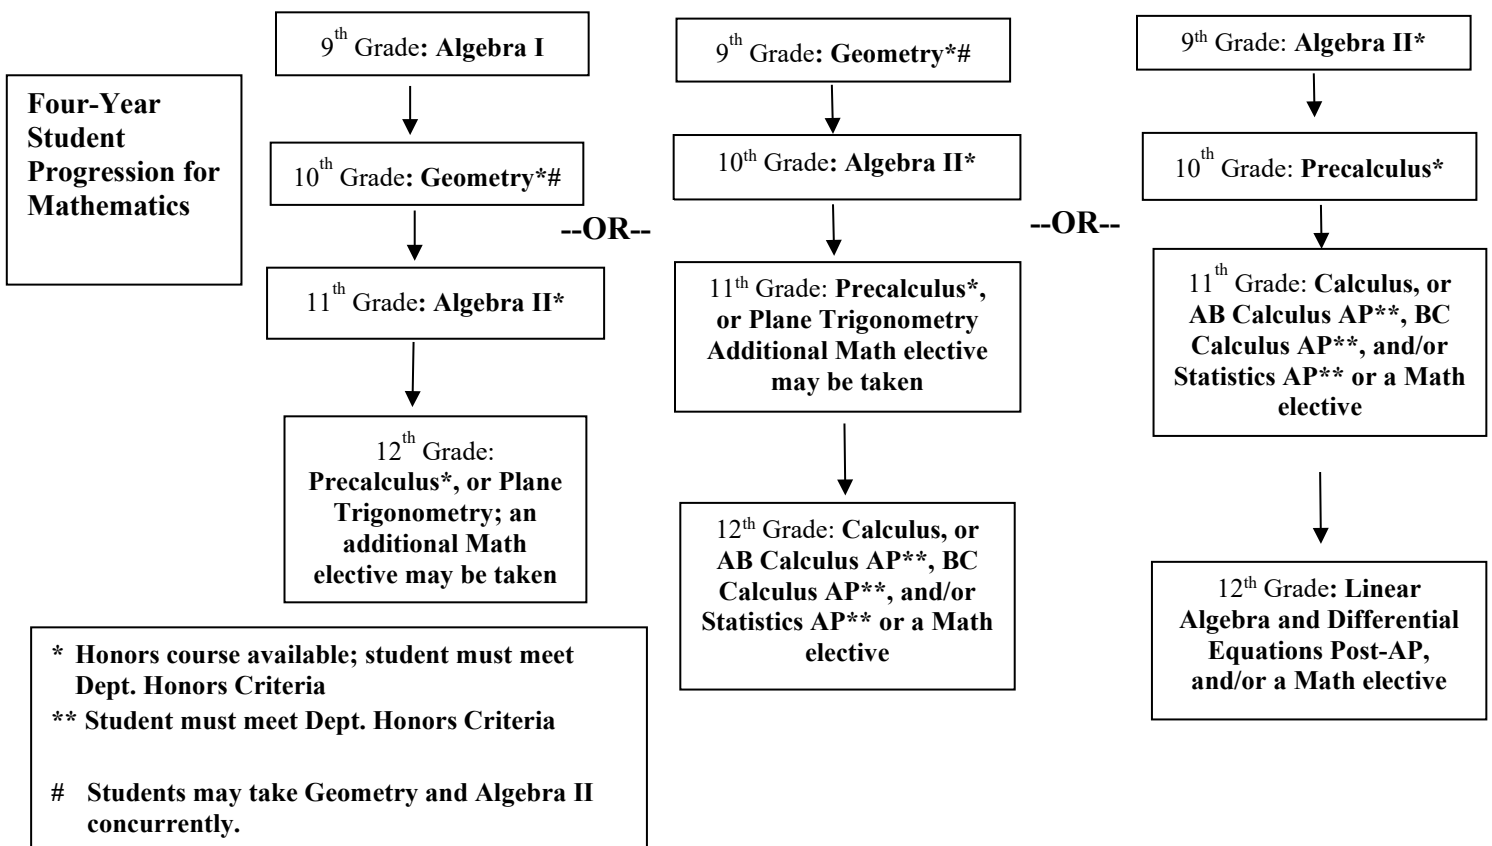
Four-Year Student Progression for Mathematics

9$^{th}$ Grade: Algebra I

10$^{th}$ Grade: Geometry*#

11$^{th}$ Grade: Algebra II*

12$^{th}$ Grade: Precalculus*, or Plane Trigonometry; an additional Math elective may be taken

--OR--

9$^{th}$ Grade: Geometry*#

10$^{th}$ Grade: Algebra II*

11$^{th}$ Grade: Precalculus*, or Plane Trigonometry Additional Math elective may be taken

12$^{th}$ Grade: Calculus, or AB Calculus AP**, BC Calculus AP**, and/or Statistics AP** or a Math elective

--OR--

9$^{th}$ Grade: Algebra II*

10$^{th}$ Grade: Precalculus*

11$^{th}$ Grade: Calculus, or AB Calculus AP**, BC Calculus AP**, and/or Statistics AP** or a Math elective

12$^{th}$ Grade: Linear Algebra and Differential Equations Post-AP, and/or a Math elective

* Honors course available; student must meet Dept. Honors Criteria

** Student must meet Dept. Honors Criteria

# Students may take Geometry and Algebra II concurrently.